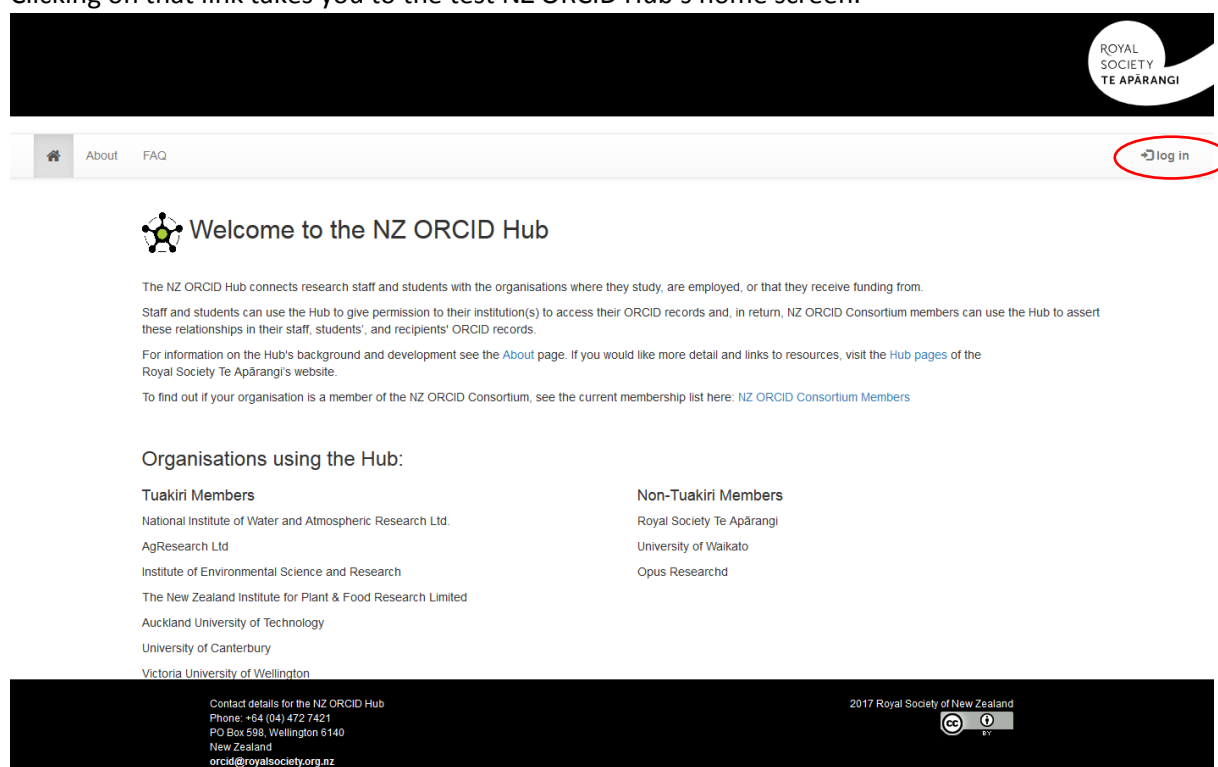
Clicking on that link takes you to the test NZ ORCID Hub's home screen.

ROYAL SOCIETY TE APĀRANGI

About FAQ

log in

Welcome to the NZ ORCID Hub

The NZ ORCID Hub connects research staff and students with the organisations where they study, are employed, or that they receive funding from.

Staff and students can use the Hub to give permission to their institution(s) to access their ORCID records and, in return, NZ ORCID Consortium members can use the Hub to assert these relationships in their staff, students', and recipients' ORCID records.

For information on the Hub's background and development see the About page. If you would like more detail and links to resources, visit the Hub pages of the Royal Society Te Apārangi's website.

To find out if your organisation is a member of the NZ ORCID Consortium, see the current membership list here: NZ ORCID Consortium Members

Organisations using the Hub:

Tuakiri Members

National Institute of Water and Atmospheric Research Ltd.

AgResearch Ltd

Institute of Environmental Science and Research

The New Zealand Institute for Plant & Food Research Limited

Auckland University of Technology

University of Canterbury

Victoria University of Wellington

Non-Tuakiri Members

Royal Society Te Apārangi

University of Waikato

Opus Researchd

Contact details for the NZ ORCID Hub
Phone: +64 (04) 472 7421
PO Box 598, Wellington 6140
New Zealand
orcid@royalsociety.org.nz

2017 Royal Society of New Zealand